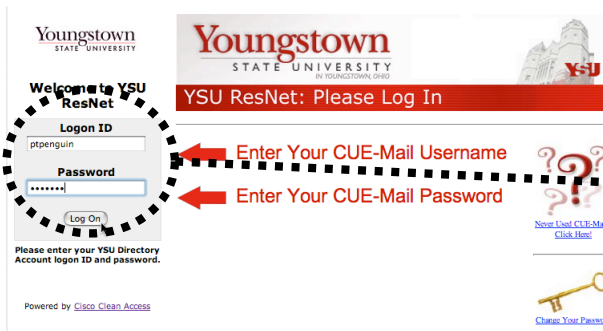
Youngstown STATE UNIVERSITY

Welcome to YSU ResNet

Logon ID

ptpenguin

Password

•••••••

Log On

Please enter your YSU Directory Account logon ID and password.

Powered by Cisco Clean Access

Youngstown STATE UNIVERSITY IN YOUNGSTOWN, OHIO

YSU

YSU ResNet: Please Log In

Enter Your CUE-Mail Username

Enter Your CUE-Mail Password

Never Used CUE-Ma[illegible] Click Here!

Change Your Passw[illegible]